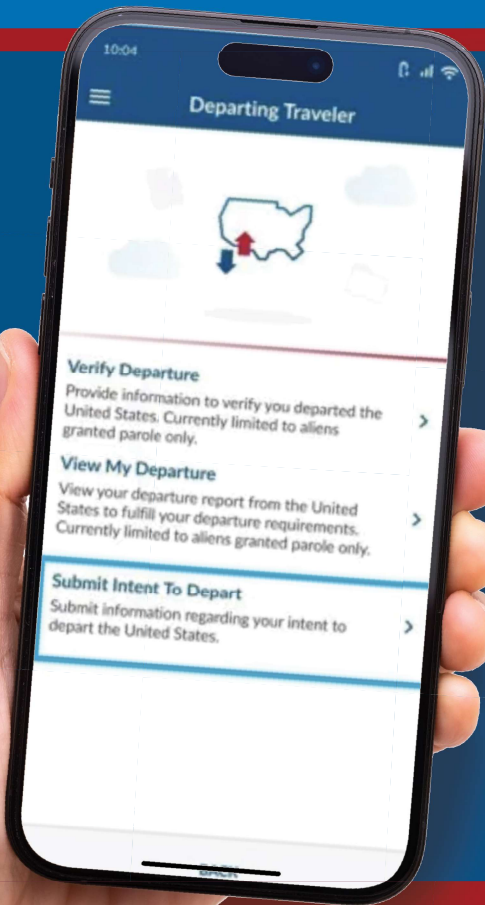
10:04

Departing Traveler

Verify Departure
Provide information to verify you departed the United States. Currently limited to aliens granted parole only.

View My Departure
View your departure report from the United States to fulfill your departure requirements. Currently limited to aliens granted parole only.

Submit Intent To Depart
Submit information regarding your intent to depart the United States.

BACK